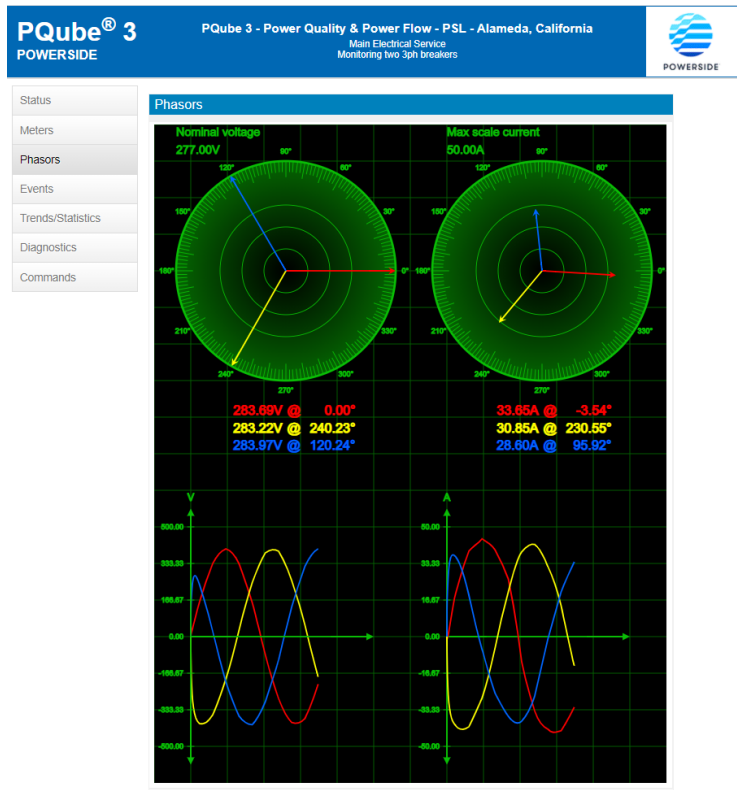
PQube® 3
POWERSIDE

PQube 3 - Power Quality & Power Flow - PSL - Alameda, California
Main Electrical Service
Monitoring two 3ph breakers

POWERSIDE

Status
Meters
Phasors
Events
Trends/Statistics
Diagnostics
Commands

Phasors

Nominal voltage
277.00V

90°
120°
60°
150°
30°
180°
0°
210°
330°
240°
300°
270°

Max scale current
50.00A

90°
120°
60°
150°
30°
180°
0°
210°
330°
240°
300°
270°

283.69V @ 0.00°
283.22V @ 240.23°
283.97V @ 120.24°

33.65A @ -3.54°
30.85A @ 230.55°
28.60A @ 95.92°

V
500.00
333.33
166.67
0.00
-166.67
-333.33
-500.00

A
50.00
33.33
16.67
0.00
-16.67
-33.33
-50.00